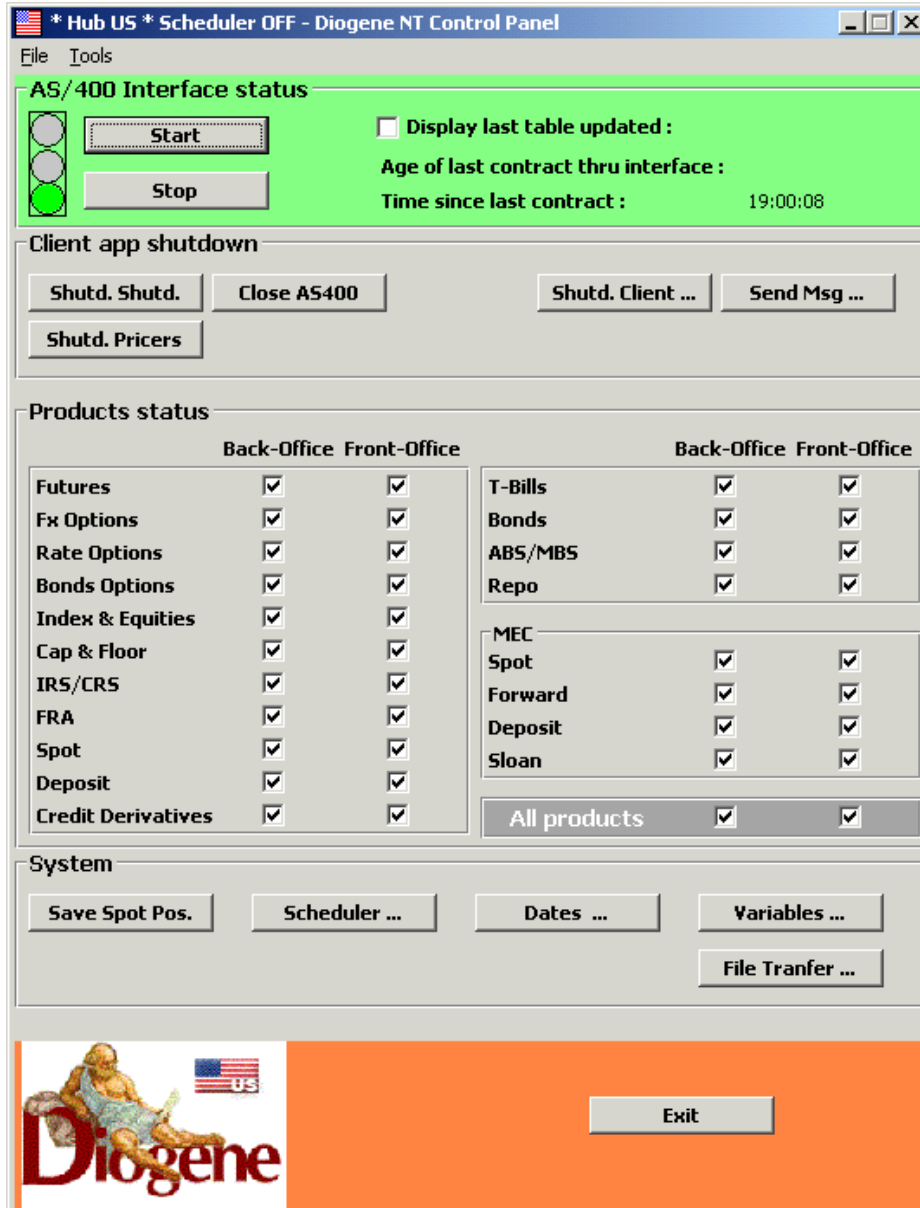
* Hub US * Scheduler OFF - Diogene NT Control Panel

File Tools

AS/400 Interface status

Start

Stop

Display last table updated :

Age of last contract thru interface :

Time since last contract : 19:00:08

Client app shutdown

Shutd. Shutd.
Close AS400
Shutd. Client ...
Send Msg ...
Shutd. Pricers

Products status

| | Back-Office | Front-Office |
|---|---|---|
| Futures | ☑ | ☑ |
| Fx Options | ☑ | ☑ |
| Rate Options | ☑ | ☑ |
| Bonds Options | ☑ | ☑ |
| Index & Equities | ☑ | ☑ |
| Cap & Floor | ☑ | ☑ |
| IRS/CRS | ☑ | ☑ |
| FRA | ☑ | ☑ |
| Spot | ☑ | ☑ |
| Deposit | ☑ | ☑ |
| Credit Derivatives | ☑ | ☑ |

| | Back-Office | Front-Office |
|---|---|---|
| T-Bills | ☑ | ☑ |
| Bonds | ☑ | ☑ |
| ABS/MBS | ☑ | ☑ |
| Repo | ☑ | ☑ |

MEC

| | | |
|---|---|---|
| Spot | ☑ | ☑ |
| Forward | ☑ | ☑ |
| Deposit | ☑ | ☑ |
| Sloan | ☑ | ☑ |
| All products | ☑ | ☑ |

System

Save Spot Pos.
Scheduler ...
Dates ...
Variables ...
File Tranfer ...

US
Diogene

Exit